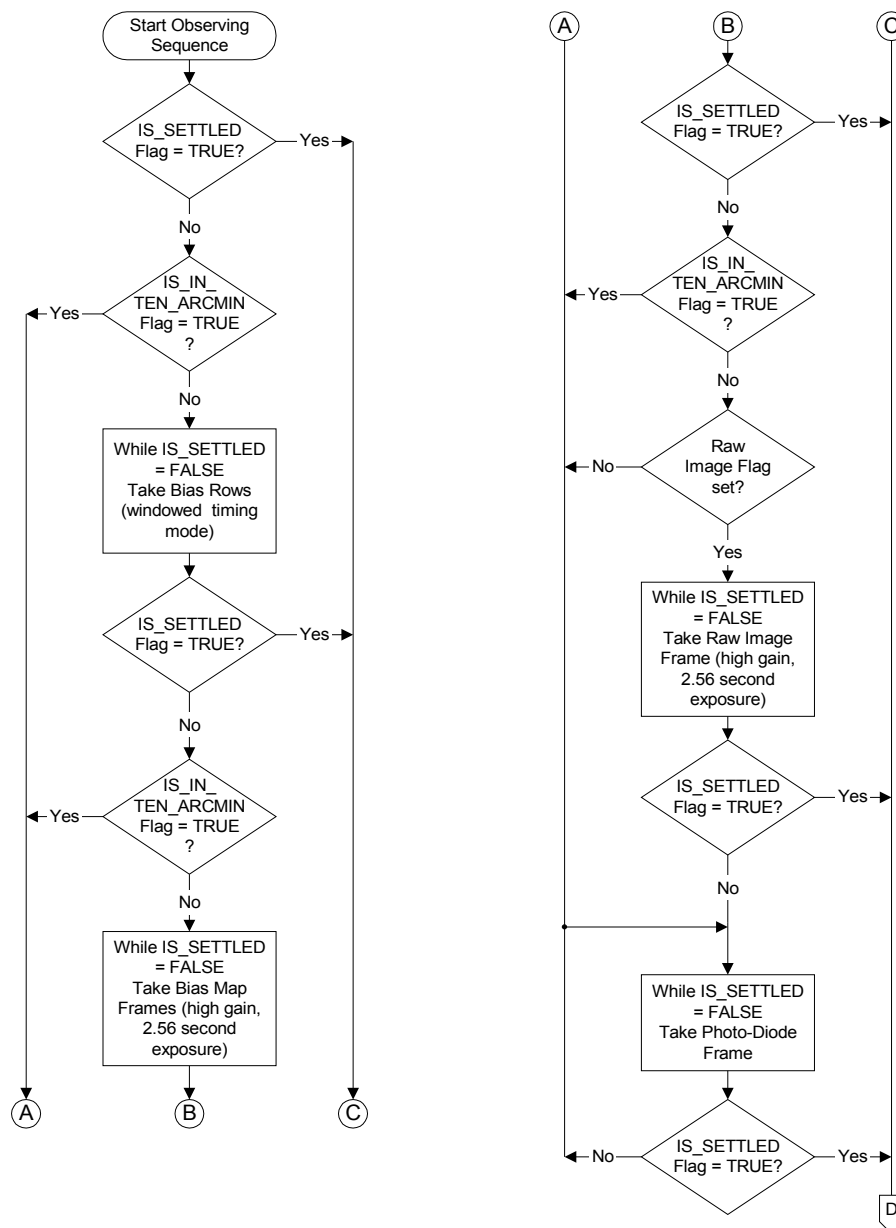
Start Observing Sequence

IS_SETTLED Flag = TRUE?

Yes

No

IS_IN_ TEN_ARCMIN Flag = TRUE ?

Yes

No

While IS_SETTLED = FALSE Take Bias Rows (windowed timing mode)

IS_SETTLED Flag = TRUE?

Yes

No

IS_IN_ TEN_ARCMIN Flag = TRUE ?

Yes

No

While IS_SETTLED = FALSE Take Bias Map Frames (high gain, 2.56 second exposure)

A

B

C

A

B

C

IS_SETTLED Flag = TRUE?

Yes

No

IS_IN_ TEN_ARCMIN Flag = TRUE ?

Yes

No

Raw Image Flag set?

No

Yes

While IS_SETTLED = FALSE Take Raw Image Frame (high gain, 2.56 second exposure)

IS_SETTLED Flag = TRUE?

Yes

No

While IS_SETTLED = FALSE Take Photo-Diode Frame

IS_SETTLED Flag = TRUE?

No

Yes

D